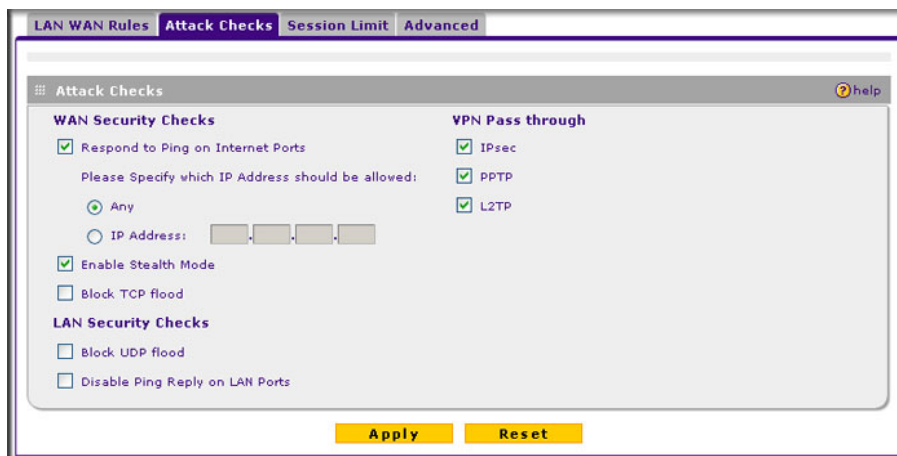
LAN WAN Rules | Attack Checks | Session Limit | Advanced

Attack Checks

help

WAN Security Checks

Respond to Ping on Internet Ports

Please Specify which IP Address should be allowed:

Any

IP Address:

Enable Stealth Mode

Block TCP flood

LAN Security Checks

Block UDP flood

Disable Ping Reply on LAN Ports

VPN Pass through

IPsec

PPTP

L2TP

Apply

Reset